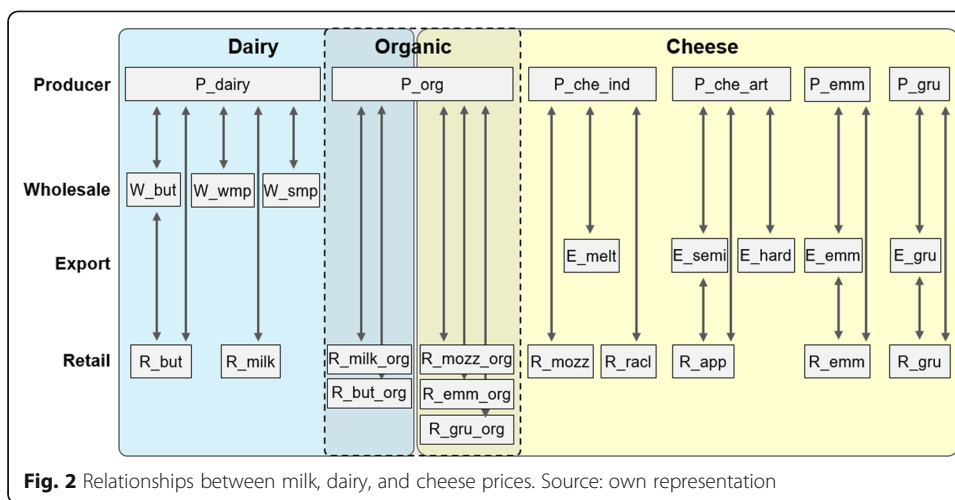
Dairy

Organic

Cheese

Producer

P_dairy

P_org

P_che_ind

P_che_art

P_emm

P_gru

Wholesale

W_but

W_wmp

W_smp

Export

E_melt

E_semi

E_hard

E_emm

E_gru

Retail

R_but

R_milk

R_milk_org

R_but_org

R_mozz_org

R_emm_org

R_gru_org

R_mozz

R_racl

R_app

R_emm

R_gru

**Fig. 2** Relationships between milk, dairy, and cheese prices. Source: own representation